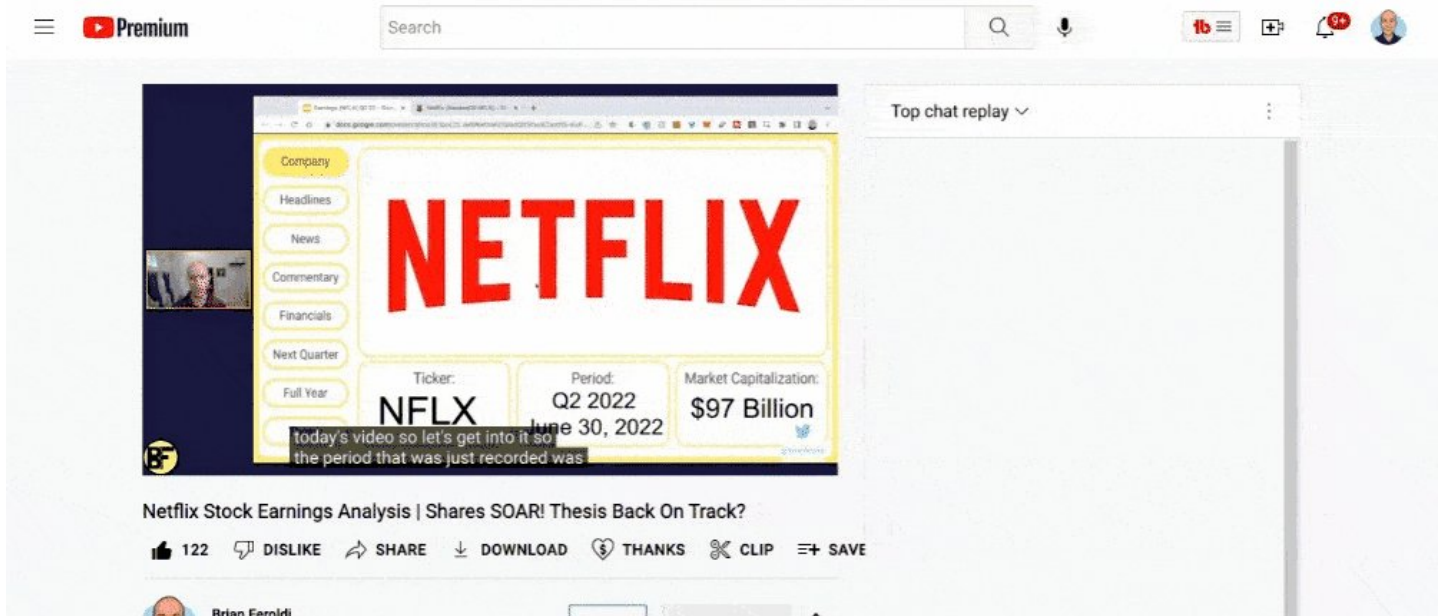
Premium

Search

9+

Company

Headlines

News

Commentary

Financials

Next Quarter

Full Year

NETFLIX

Ticker:
NFLX

Period:
Q2 2022
June 30, 2022

Market Capitalization:
$97 Billion

today's video so let's get into it so
the period that was just recorded was

BF

Top chat replay

Netflix Stock Earnings Analysis | Shares SOAR! Thesis Back On Track?

122 DISLIKE SHARE DOWNLOAD THANKS CLIP SAVE

Brian Feroldi